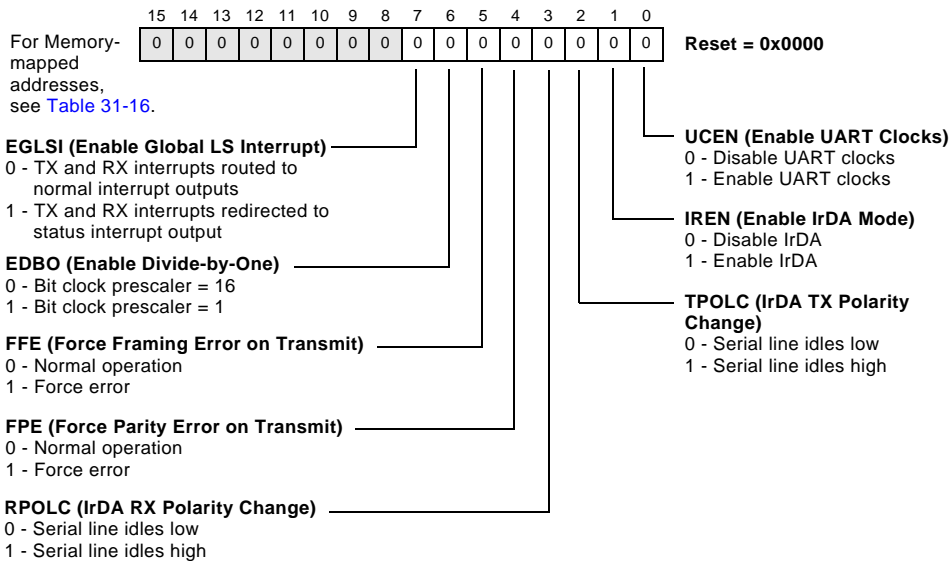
| 15 | 14 | 13 | 12 | 11 | 10 | 9 | 8 | 7 | 6 | 5 | 4 | 3 | 2 | 1 | 0 |
|---|---|---|---|---|---|---|---|---|---|---|---|---|---|---|---|
| 0 | 0 | 0 | 0 | 0 | 0 | 0 | 0 | 0 | 0 | 0 | 0 | 0 | 0 | 0 | 0 |

For Memory-mapped addresses, see Table 31-16.

Reset = 0x0000

UCEN (Enable UART Clocks)
0 - Disable UART clocks
1 - Enable UART clocks

IREN (Enable IrDA Mode)
0 - Disable IrDA
1 - Enable IrDA

TPOLC (IrDA TX Polarity Change)
0 - Serial line idles low
1 - Serial line idles high

EGLSI (Enable Global LS Interrupt)
0 - TX and RX interrupts routed to normal interrupt outputs
1 - TX and RX interrupts redirected to status interrupt output

EDBO (Enable Divide-by-One)
0 - Bit clock prescaler = 16
1 - Bit clock prescaler = 1

FFE (Force Framing Error on Transmit)
0 - Normal operation
1 - Force error

FPE (Force Parity Error on Transmit)
0 - Normal operation
1 - Force error

RPOLC (IrDA RX Polarity Change)
0 - Serial line idles low
1 - Serial line idles high